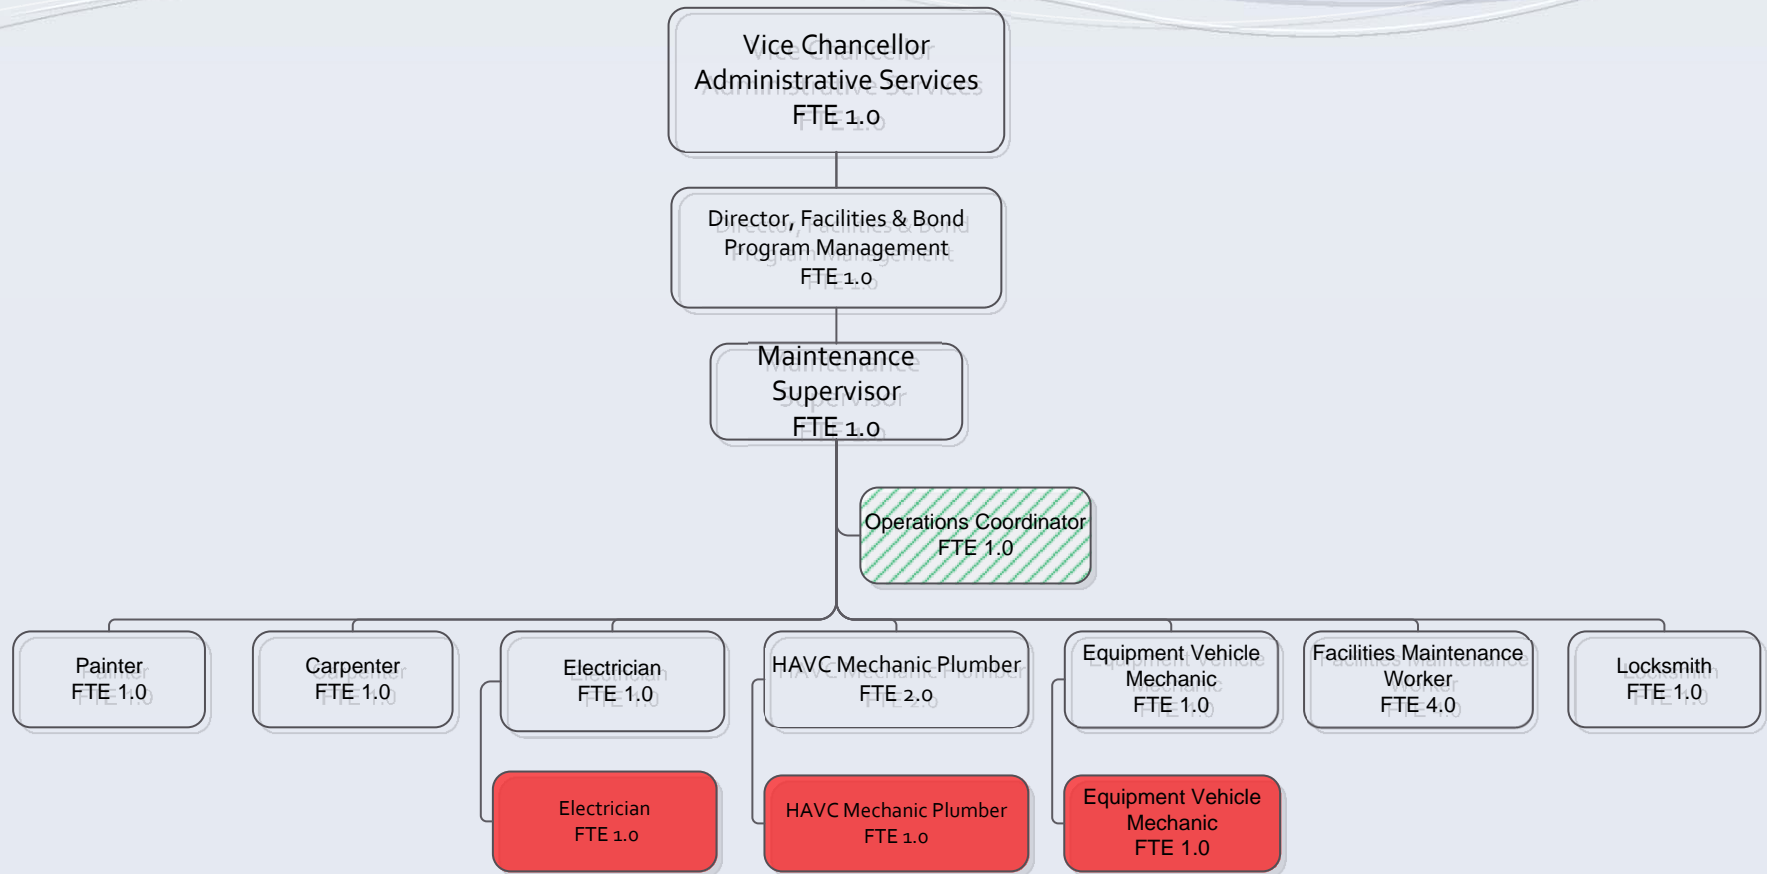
Vice Chancellor
Administrative Services
FTE 1.0

Director, Facilities & Bond
Program Management
FTE 1.0

Maintenance
Supervisor
FTE 1.0

Operations Coordinator
FTE 1.0

Painter
FTE 1.0

Carpenter
FTE 1.0

Electrician
FTE 1.0

HAVC Mechanic Plumber
FTE 2.0

Equipment Vehicle
Mechanic
FTE 1.0

Facilities Maintenance
Worker
FTE 4.0

Locksmith
FTE 1.0

Electrician
FTE 1.0

HAVC Mechanic Plumber
FTE 1.0

Equipment Vehicle
Mechanic
FTE 1.0